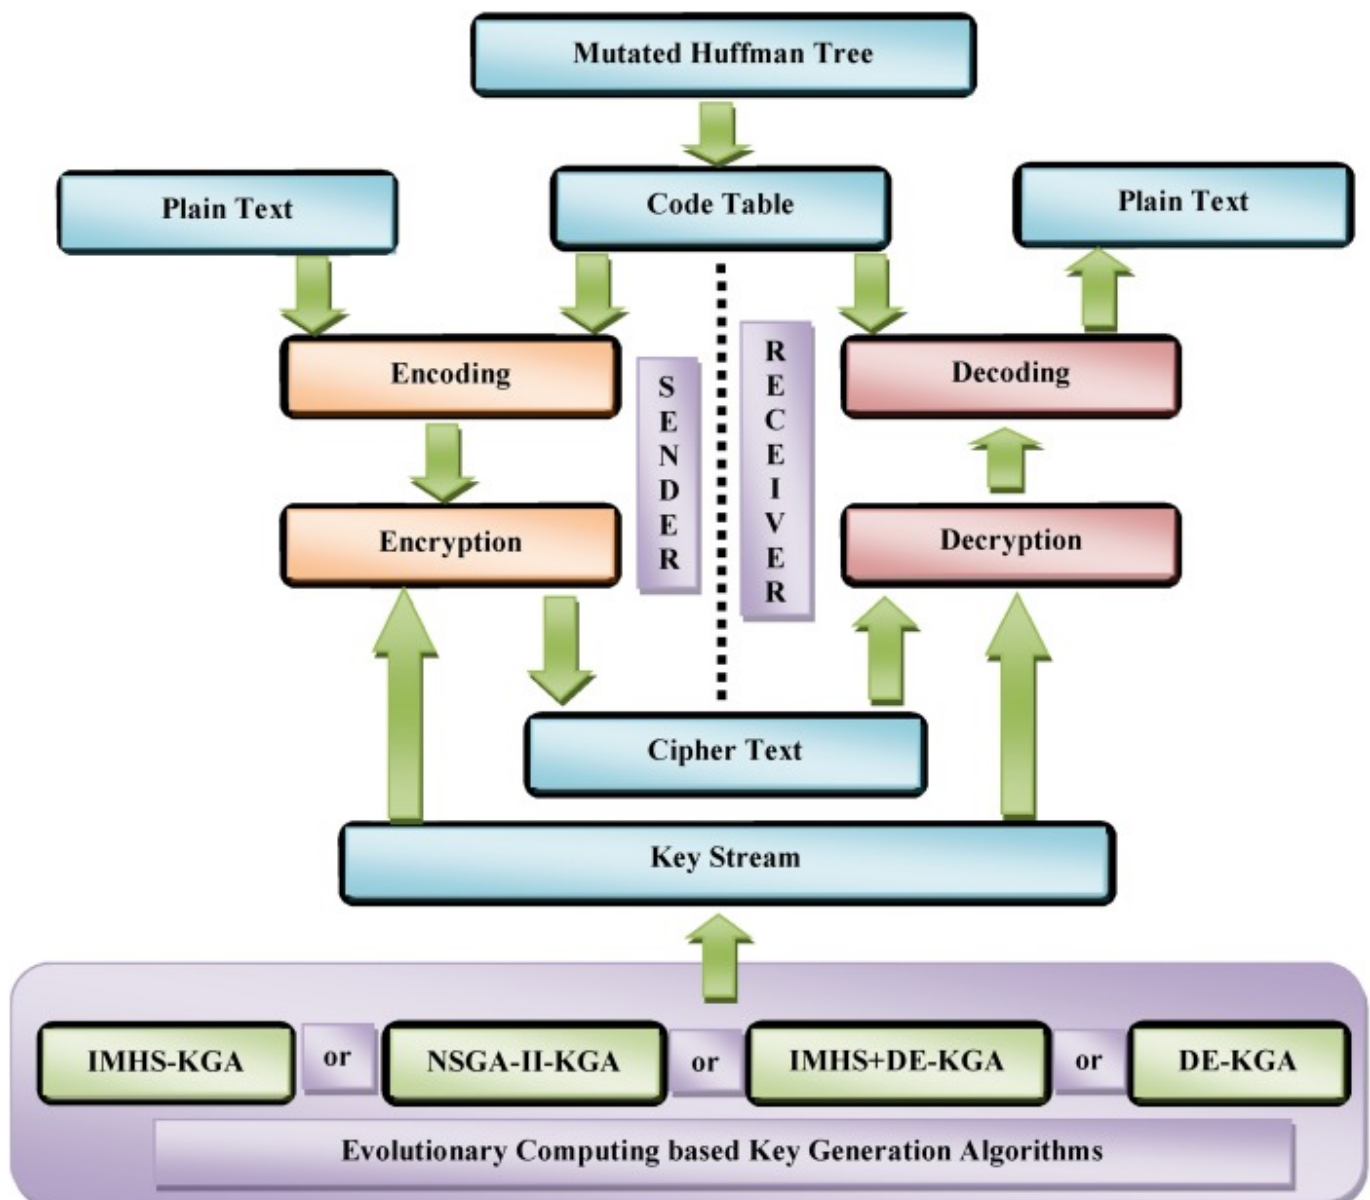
Mutated Huffman Tree

Plain Text

Code Table

Plain Text

Encoding

SENDER

RECEIVER

Decoding

Encryption

Decryption

Cipher Text

Key Stream

IMHS-KGA or NSGA-II-KGA or IMHS+DE-KGA or DE-KGA

Evolutionary Computing based Key Generation Algorithms